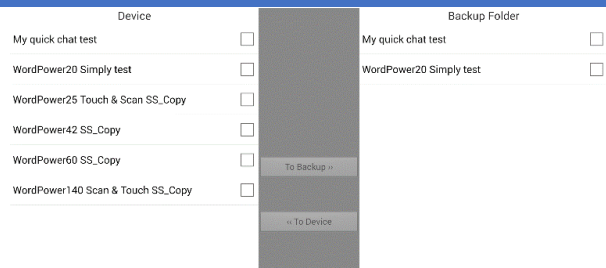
Device

My quick chat test
WordPower20 Simply test
WordPower25 Touch & Scan SS_Copy
WordPower42 SS_Copy
WordPower60 SS_Copy
WordPower140 Scan & Touch SS_Copy

To Backup ››

‹‹ To Device

Backup Folder

My quick chat test
WordPower20 Simply test